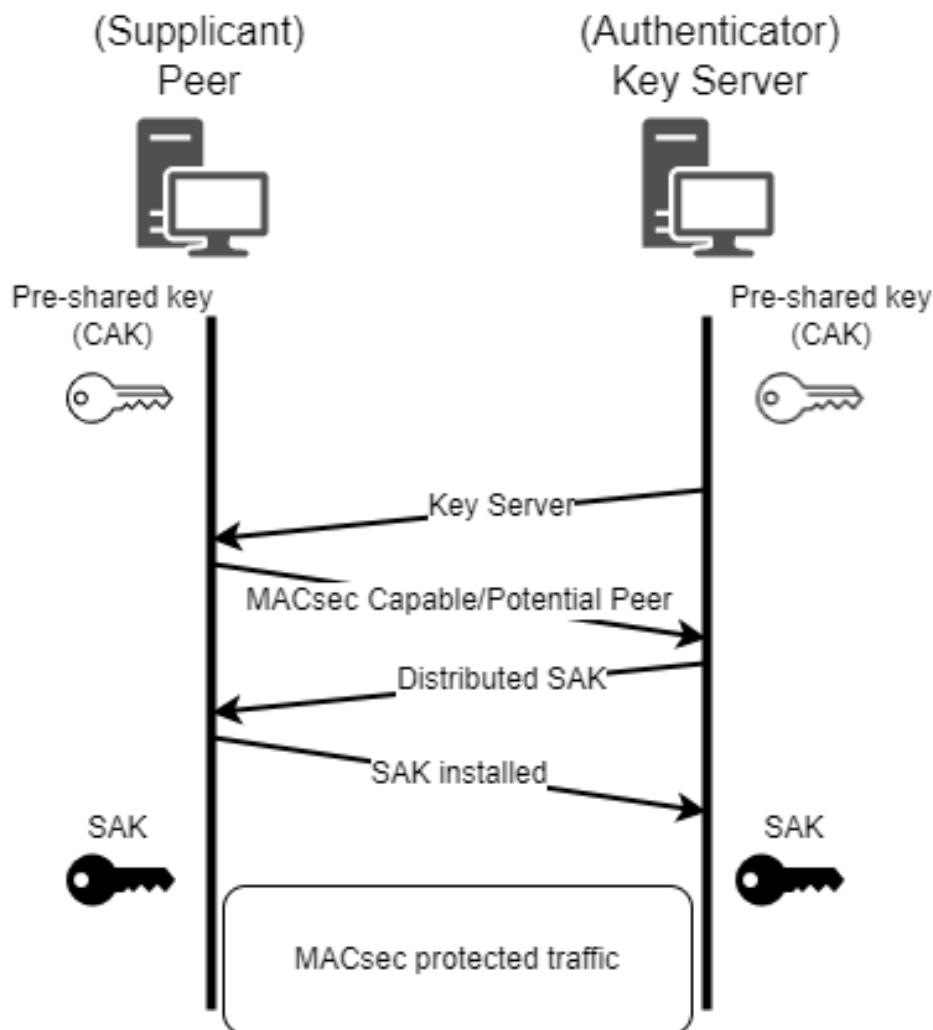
(Supplicant)
Peer

(Authenticator)
Key Server

Pre-shared key
(CAK)

Pre-shared key
(CAK)

Key Server

MACsec Capable/Potential Peer

Distributed SAK

SAK installed

SAK

SAK

MACsec protected traffic